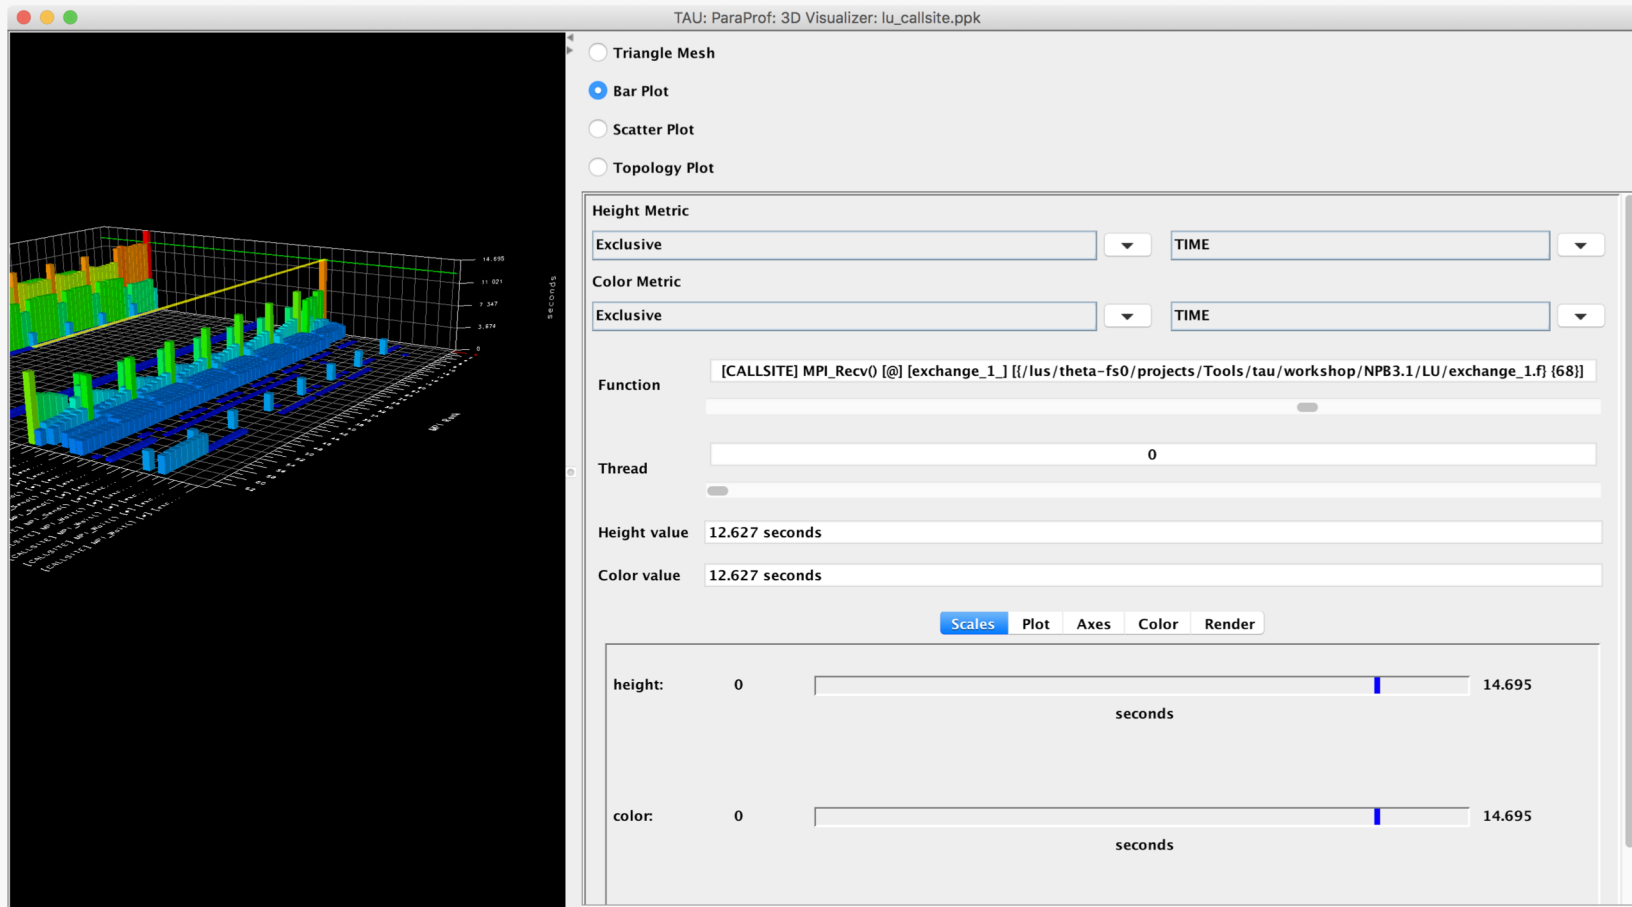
TAU: ParaProf: 3D Visualizer: lu_callsite.ppk

14.695
11.021
7.347
3.674
0
seconds
MPI Rank
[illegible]

Triangle Mesh
Bar Plot
Scatter Plot
Topology Plot

Height Metric
Exclusive
TIME
Color Metric
Exclusive
TIME

Function
[CALLSITE] MPI_Recv() [@] [exchange_1_] [{/lus/theta-fs0/projects/Tools/tau/workshop/NPB3.1/LU/exchange_1.f} {68}]

Thread
0

Height value 12.627 seconds
Color value 12.627 seconds

Scales | Plot | Axes | Color | Render

height: 0 14.695
seconds

color: 0 14.695
seconds